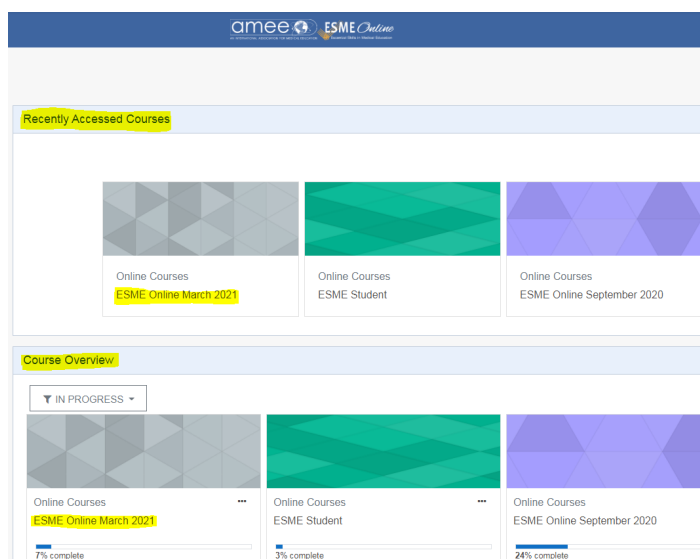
amee AN INTERNATIONAL ASSOCIATION FOR MEDICAL EDUCATION ESME Online Essential Skills in Medical Education

Recently Accessed Courses

Online Courses
ESME Online March 2021

Online Courses
ESME Student

Online Courses
ESME Online September 2020

Course Overview

IN PROGRESS

Online Courses
ESME Online March 2021
7% complete

Online Courses
ESME Student
3% complete

Online Courses
ESME Online September 2020
24% complete